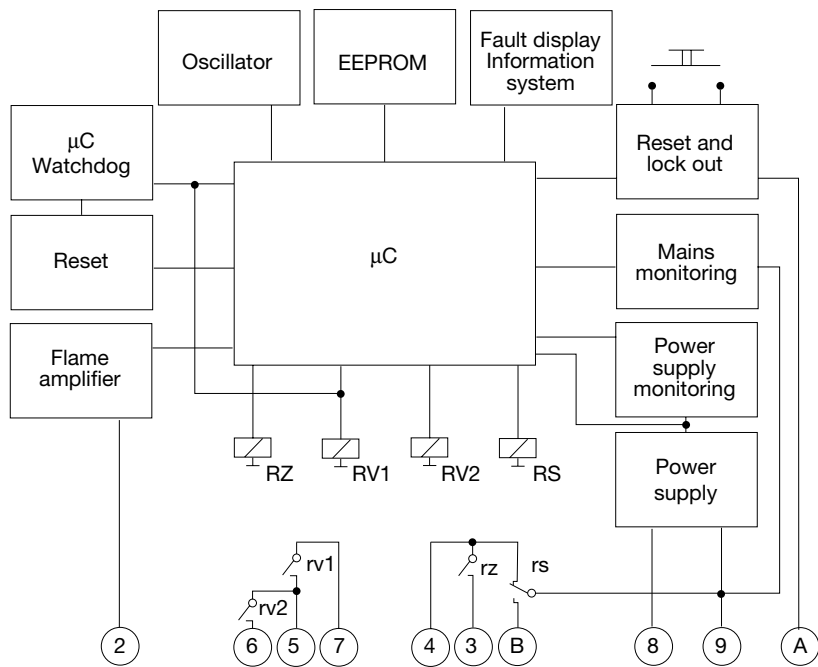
Oscillator

EEPROM

Fault display
Information
system

μC
Watchdog

Reset and
lock out

Reset

μC

Mains
monitoring

Flame
amplifier

Power
supply
monitoring

RZ

RV1

RV2

RS

Power
supply

rv1

rv2

rz

rs

2

6

5

7

4

3

B

8

9

A